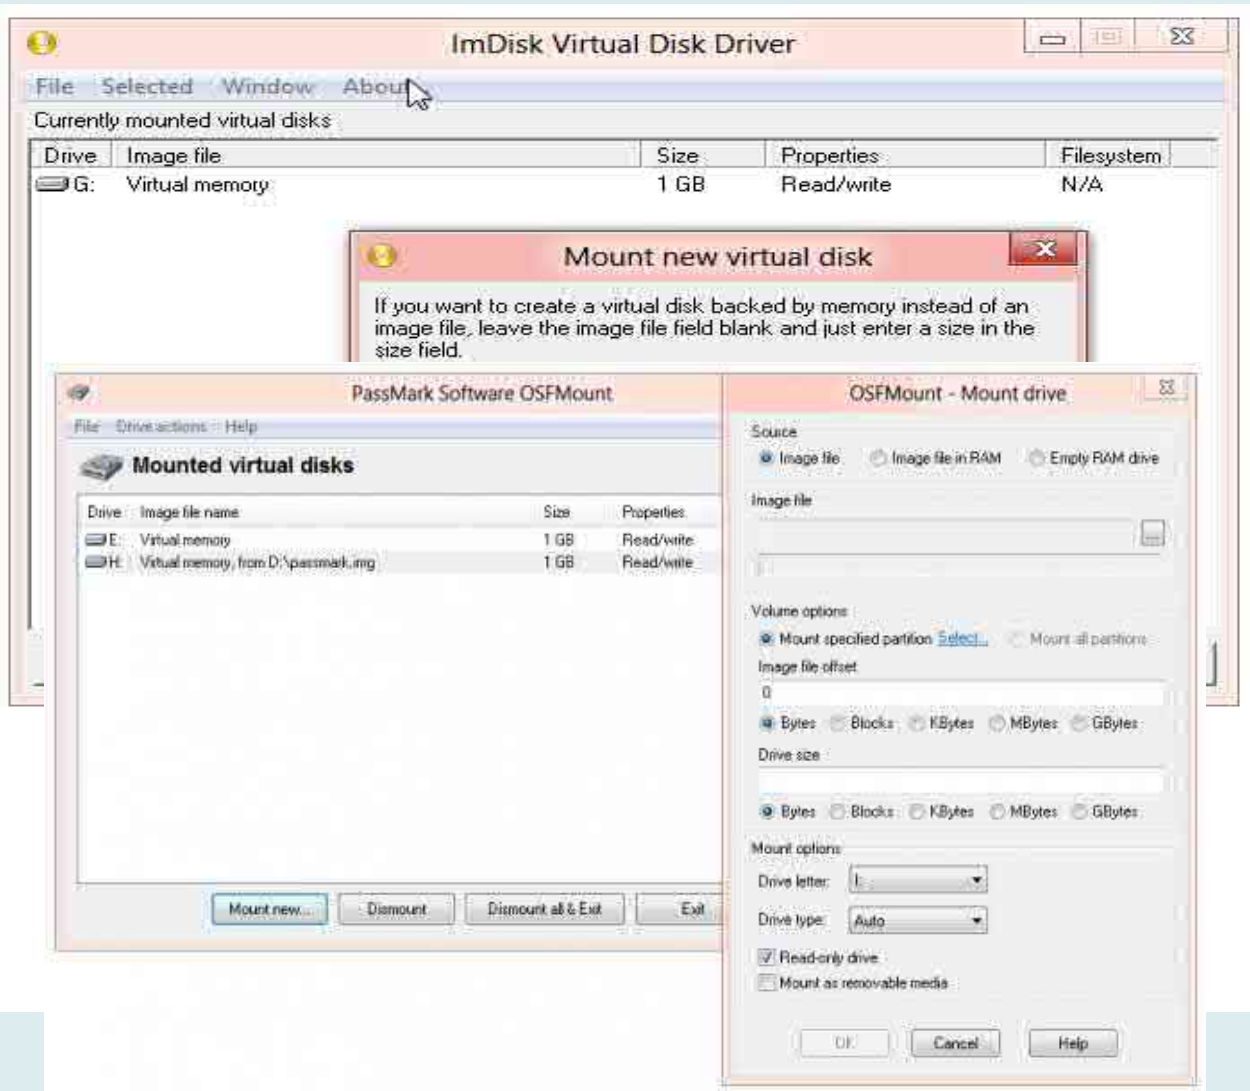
ImDisk Virtual Disk Driver

File Selected Window About

Currently mounted virtual disks

| Drive | Image file | Size | Properties | Filesystem |
|---|---|---|---|---|
| G: | Virtual memory | 1 GB | Read/write | N/A |

Mount new virtual disk

If you want to create a virtual disk backed by memory instead of an image file, leave the image file field blank and just enter a size in the size field.

PassMark Software OSFMount

File Drive actions Help

Mounted virtual disks

| Drive | Image file name | Size | Properties |
|---|---|---|---|
| E: | Virtual memory | 1 GB | Read/write |
| H: | Virtual memory, from D:\passmark.img | 1 GB | Read/write |

Mount new... Dismount Dismount all & Exit Exit

OSFMount - Mount drive

Source
Image file Image file in RAM Empty RAM drive

Image file

Volume options
Mount specified partition Select... Mount all partitions
Image file offset
0
Bytes Blocks KBytes MBytes GBytes
Drive size
Bytes Blocks KBytes MBytes GBytes

Mount options
Drive letter: I:
Drive type: Auto
Read-only drive
Mount as removable media

OK Cancel Help